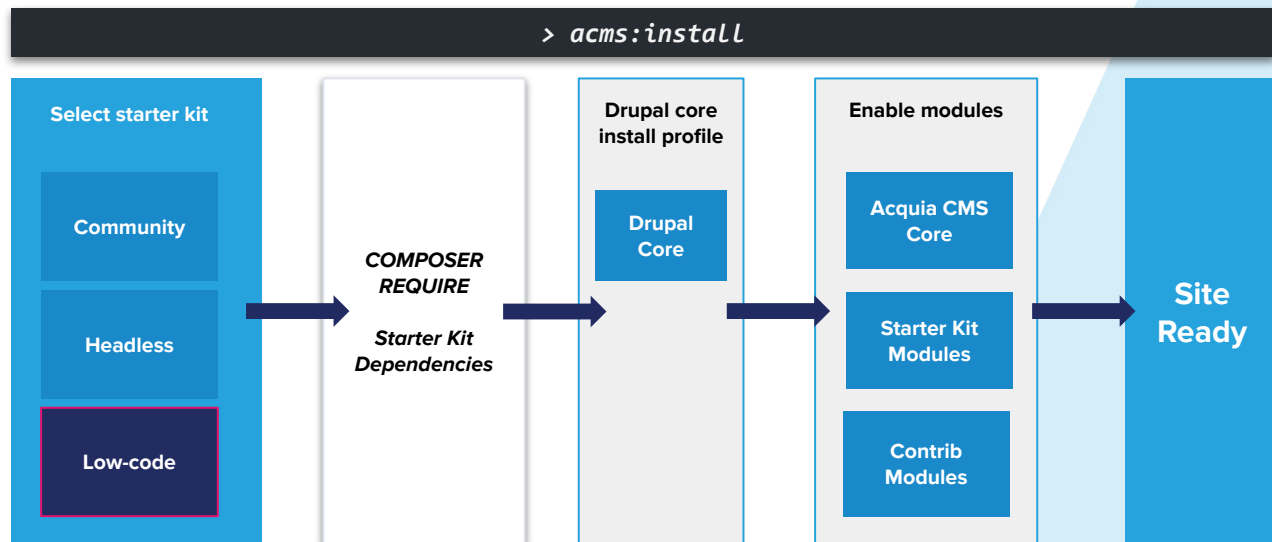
> acms:install

Select starter kit

Community

Headless

Low-code

COMPOSER REQUIRE

Starter Kit Dependencies

Drupal core install profile

Drupal Core

Enable modules

Acquia CMS Core

Starter Kit Modules

Contrib Modules

Site Ready